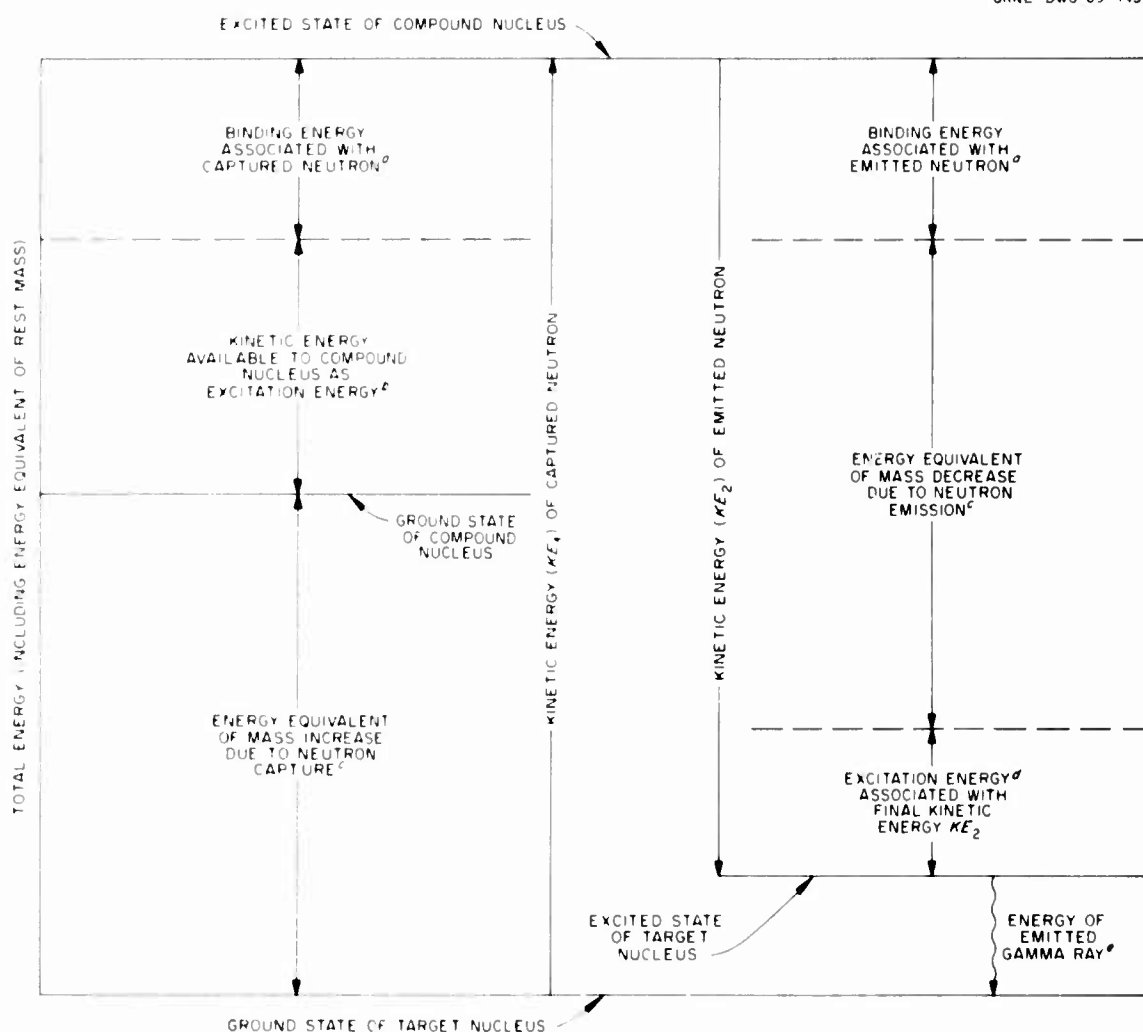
ORNL-DWG 69-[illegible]

EXCITED STATE OF COMPOUND NUCLEUS

BINDING ENERGY ASSOCIATED WITH CAPTURED NEUTRON$^a$

KINETIC ENERGY AVAILABLE TO COMPOUND NUCLEUS AS EXCITATION ENERGY$^b$

GROUND STATE OF COMPOUND NUCLEUS

ENERGY EQUIVALENT OF MASS INCREASE DUE TO NEUTRON CAPTURE$^c$

TOTAL ENERGY (INCLUDING ENERGY EQUIVALENT OF REST MASS)

KINETIC ENERGY ($KE_1$) OF CAPTURED NEUTRON

KINETIC ENERGY ($KE_2$) OF EMITTED NEUTRON

BINDING ENERGY ASSOCIATED WITH EMITTED NEUTRON$^a$

ENERGY EQUIVALENT OF MASS DECREASE DUE TO NEUTRON EMISSION$^c$

EXCITATION ENERGY$^d$ ASSOCIATED WITH FINAL KINETIC ENERGY $KE_2$

EXCITED STATE OF TARGET NUCLEUS

ENERGY OF EMITTED GAMMA RAY$^e$

GROUND STATE OF TARGET NUCLEUS